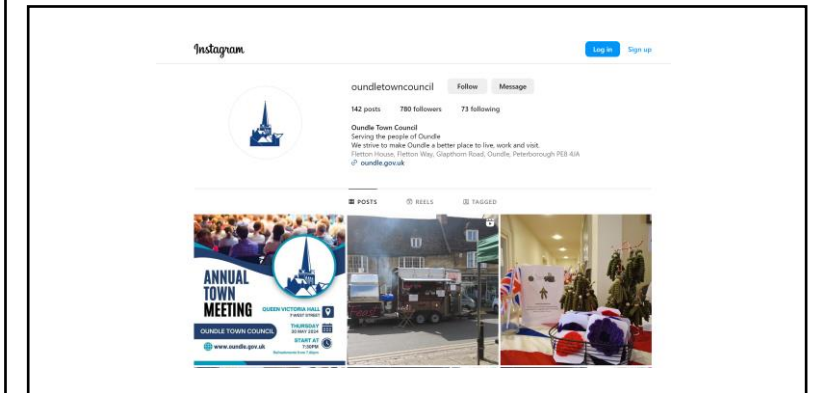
Instagram

Log in Sign up

oundletowncouncil Follow Message

142 posts 780 followers 73 following

Oundle Town Council
Serving the people of Oundle
We strive to make Oundle a better place to live, work and visit.
Fletton House, Fletton Way, Glapthorn Road, Oundle, Peterborough PE8 4JA
oundle.gov.uk

POSTS REELS TAGGED

ANNUAL TOWN MEETING

QUEEN VICTORIA HALL
7 WEST STREET

THURSDAY
30 MAY 2024

START AT
7:00PM
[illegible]

OUNDLE TOWN COUNCIL

www.oundle.gov.uk